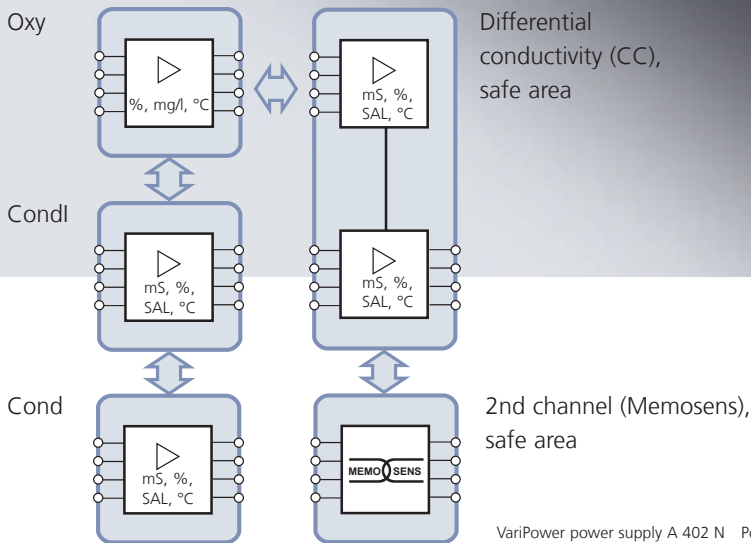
Oxy

%, mg/l, °C

Differential conductivity (CC), safe area

mS, %, SAL, °C

CondI

mS, %, SAL, °C

mS, %, SAL, °C

Cond

mS, %, SAL, °C

MEMO SENS

2nd channel (Memosens), safe area

VariPower power supply A 402 N Po